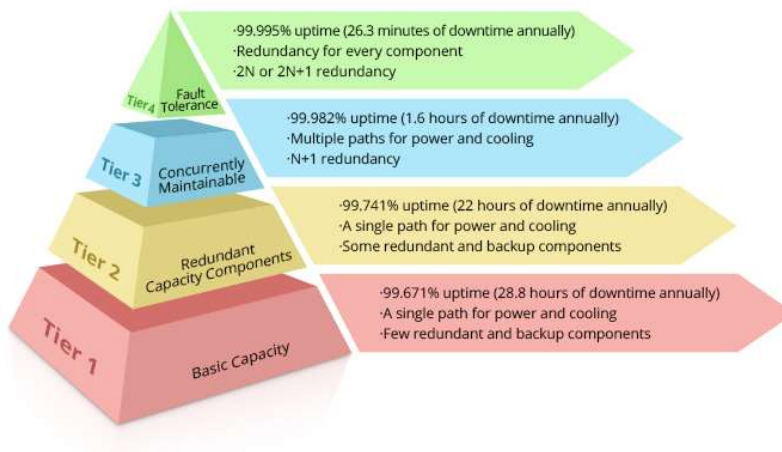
Tier4 Fault Tolerance

·99.995% uptime (26.3 minutes of downtime annually)
·Redundancy for every component
·2N or 2N+1 redundancy

Tier 3 Concurrently Maintainable

·99.982% uptime (1.6 hours of downtime annually)
·Multiple paths for power and cooling
·N+1 redundancy

Tier 2 Redundant Capacity Components

·99.741% uptime (22 hours of downtime annually)
·A single path for power and cooling
·Some redundant and backup components

Tier 1 Basic Capacity

·99.671% uptime (28.8 hours of downtime annually)
·A single path for power and cooling
·Few redundant and backup components